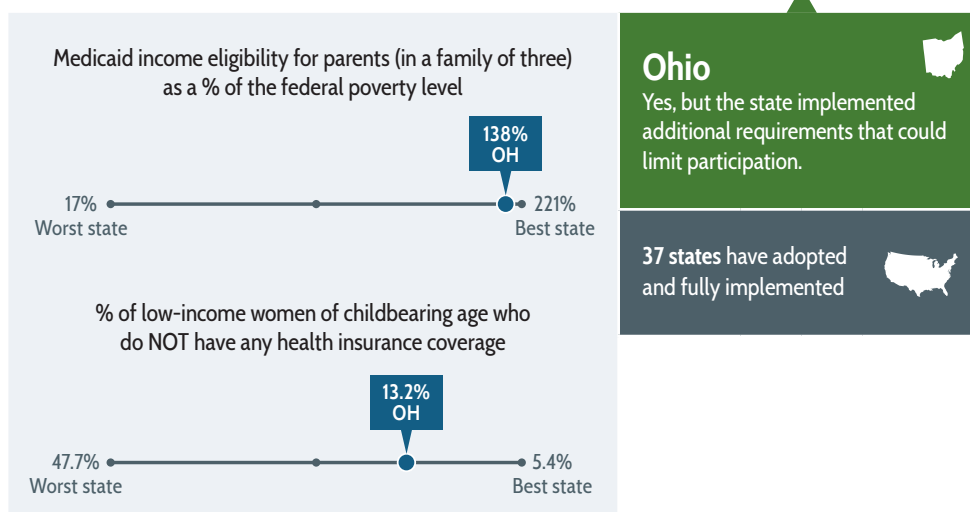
Medicaid income eligibility for parents (in a family of three) as a % of the federal poverty level

138%
OH

17%
Worst state

221%
Best state

% of low-income women of childbearing age who do NOT have any health insurance coverage

13.2%
OH

47.7%
Worst state

5.4%
Best state

Ohio
Yes, but the state implemented additional requirements that could limit participation.

**37 states** have adopted and fully implemented